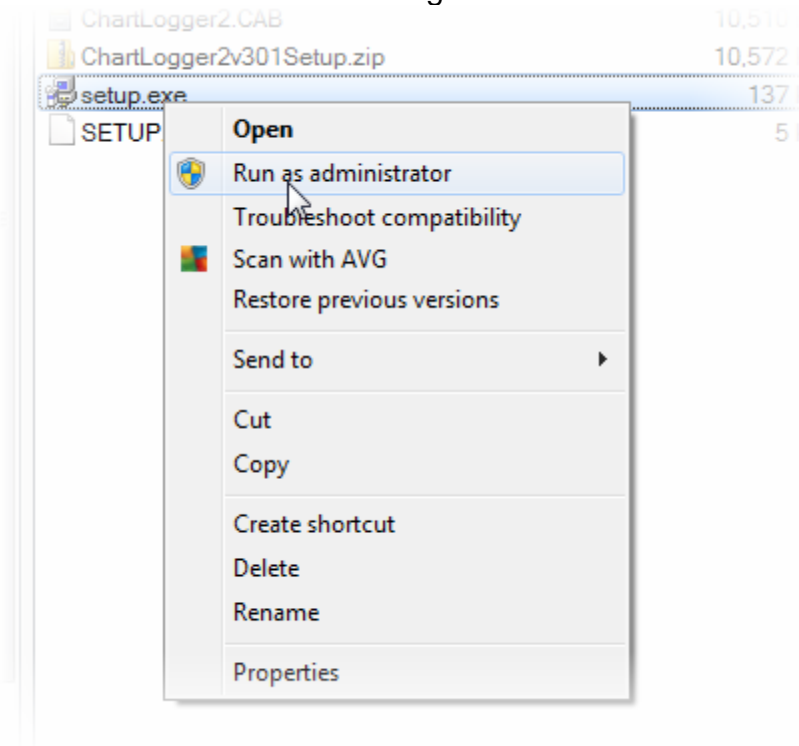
ChartLogger2.CAB 10,510
ChartLogger2v301Setup.zip 10,572
setup.exe 137
SETUP 5

Open
Run as administrator
Troubleshoot compatibility
Scan with AVG
Restore previous versions

Send to

Cut
Copy

Create shortcut
Delete
Rename

Properties